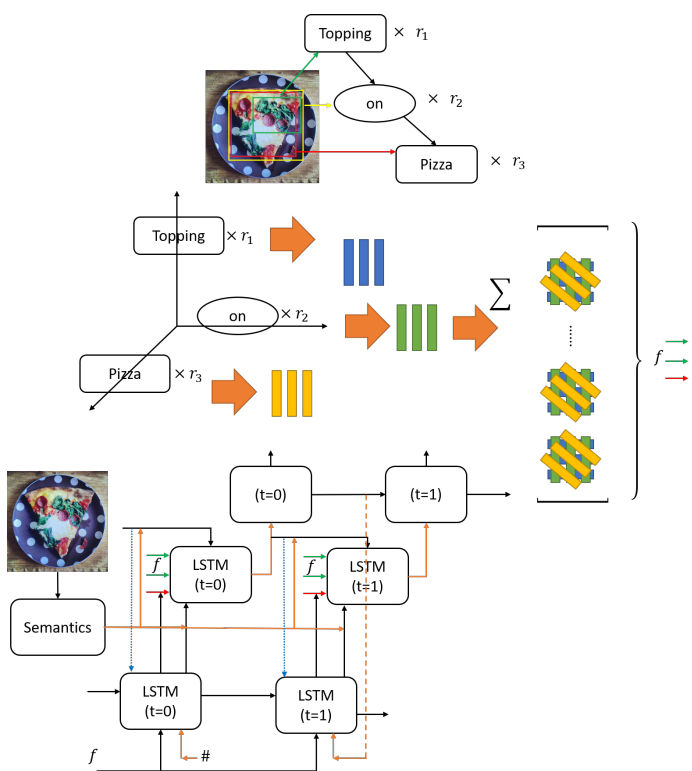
Topping $\times\ r_1$

on $\times\ r_2$

Pizza $\times\ r_3$

Topping $\times\, r_1$

on $\times\, r_2$

Pizza $\times\, r_3$

$\sum$

$f$

(t=0)

(t=1)

$f$

LSTM (t=0)

$f$

LSTM (t=1)

Semantics

LSTM (t=0)

LSTM (t=1)

$f$

#